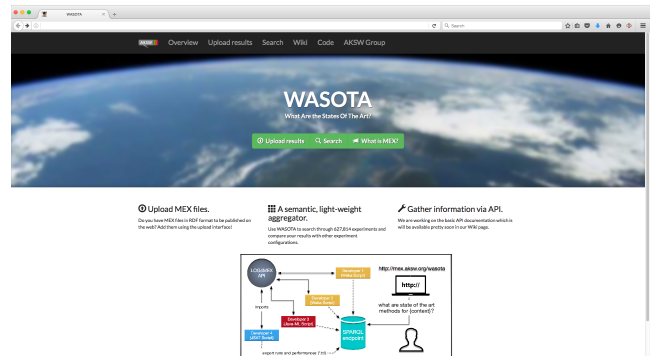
WASOTA

Search

AKSW Overview Upload results Search Wiki Code AKSW Group

WASOTA
What Are the States Of The Art?

Upload results Search What is MEX?

Upload MEX files.
Do you have MEX files in RDF format to be published on the web? Add them using the upload interface!

A semantic, light-weight aggregator.
Use WASOTA to search through 627,854 experiments and compare your results with other experiment configurations.

Gather information via API.
We are working on the basic API documentation which will be available pretty soon in our Wiki page.

LOG4MEX API

Developer 1 (Python Script)

Developer 2 (Weka Script)

Developer 3 (Java-ML Script)

Developer 4 (JSAT Script)

Imports

SPARQL endpoint

http://mex.aksw.org/wasota

http://

what are state of the art methods for {content}?

export runs and performance (TTL)